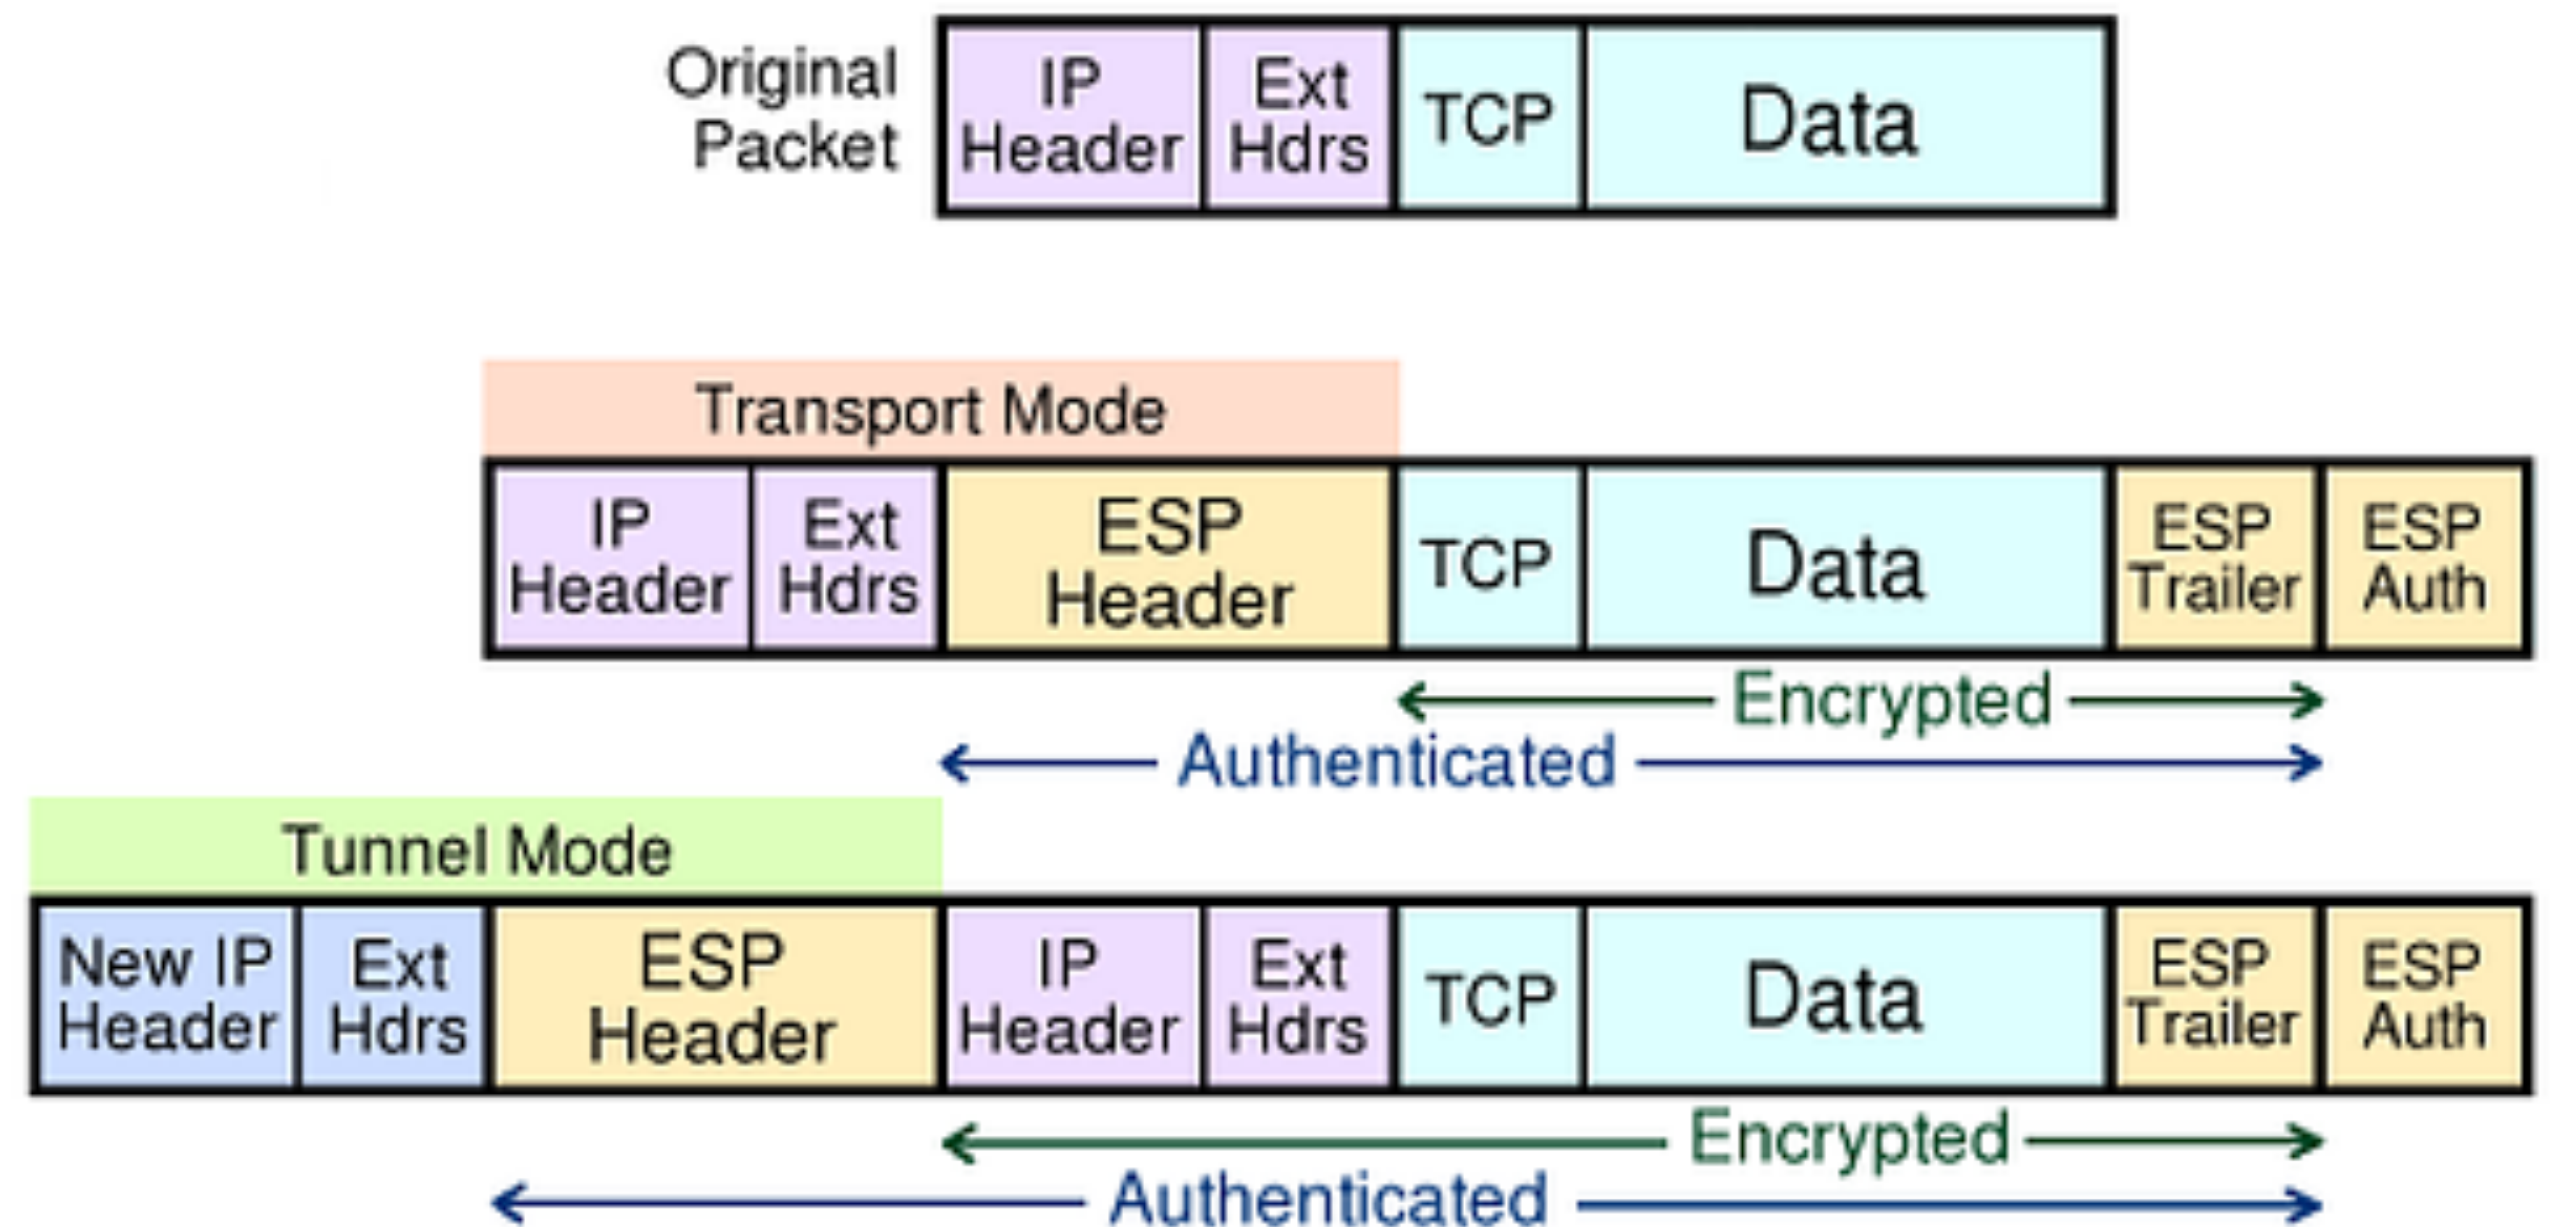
Original Packet

| IP Header | Ext Hdrs | TCP | Data |
|---|---|---|---|

Transport Mode

| IP Header | Ext Hdrs | ESP Header | TCP | Data | ESP Trailer | ESP Auth |
|---|---|---|---|---|---|---|

Encrypted

Authenticated

Tunnel Mode

| New IP Header | Ext Hdrs | ESP Header | IP Header | Ext Hdrs | TCP | Data | ESP Trailer | ESP Auth |
|---|---|---|---|---|---|---|---|---|

Encrypted

Authenticated